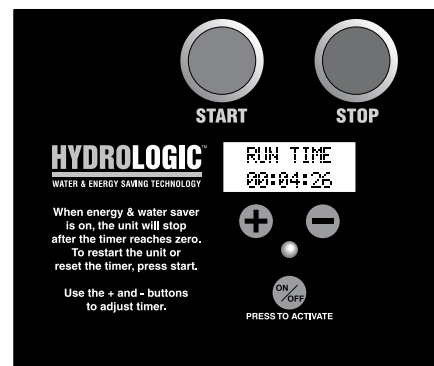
START

STOP

HYDROLOGIC™
WATER & ENERGY SAVING TECHNOLOGY

RUN TIME
00:04:26

When energy & water saver is on, the unit will stop after the timer reaches zero. To restart the unit or reset the timer, press start.

Use the + and - buttons to adjust timer.

ON/OFF
PRESS TO ACTIVATE